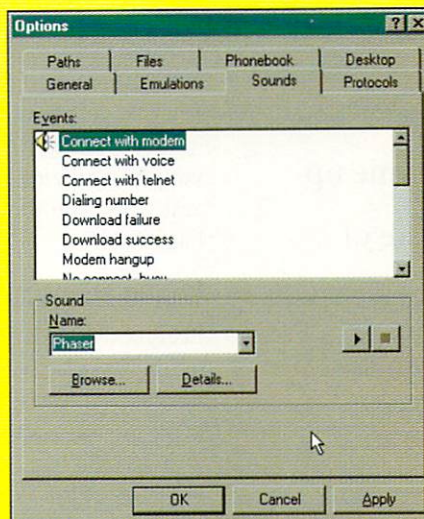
Options

Paths | Files | Phonebook | Desktop
General | Emulations | Sounds | Protocols

Events:
Connect with modem
Connect with voice
Connect with telnet
Dialing number
Download failure
Download success
Modem hangup
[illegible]

Sound
Name:
Phaser

Browse... | Details...

OK | Cancel | Apply